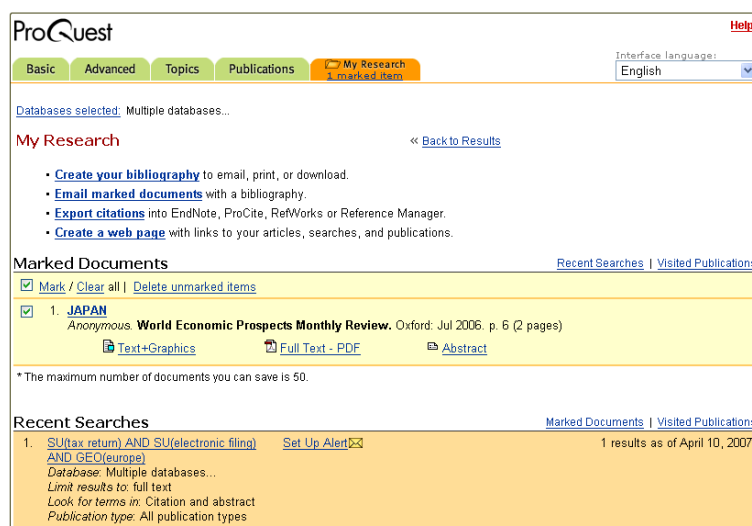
ProQuest

Help

Basic | Advanced | Topics | Publications | My Research 1 marked item

Interface language:
English

Databases selected: Multiple databases...

My Research

« Back to Results

- Create your bibliography to email, print, or download.
- Email marked documents with a bibliography.
- Export citations into EndNote, ProCite, RefWorks or Reference Manager.
- Create a web page with links to your articles, searches, and publications.

Marked Documents

Recent Searches | Visited Publications

Mark / Clear all | Delete unmarked items

1. JAPAN
Anonymous. World Economic Prospects Monthly Review. Oxford: Jul 2006. p. 6 (2 pages)
Text+Graphics   Full Text - PDF   Abstract

* The maximum number of documents you can save is 50.

Recent Searches

Marked Documents | Visited Publications

1. SU(tax return) AND SU(electronic filing) AND GEO(europe)   Set Up Alert   1 results as of April 10, 2007
Database: Multiple databases...
Limit results to: full text
Look for terms in: Citation and abstract
Publication type: All publication types